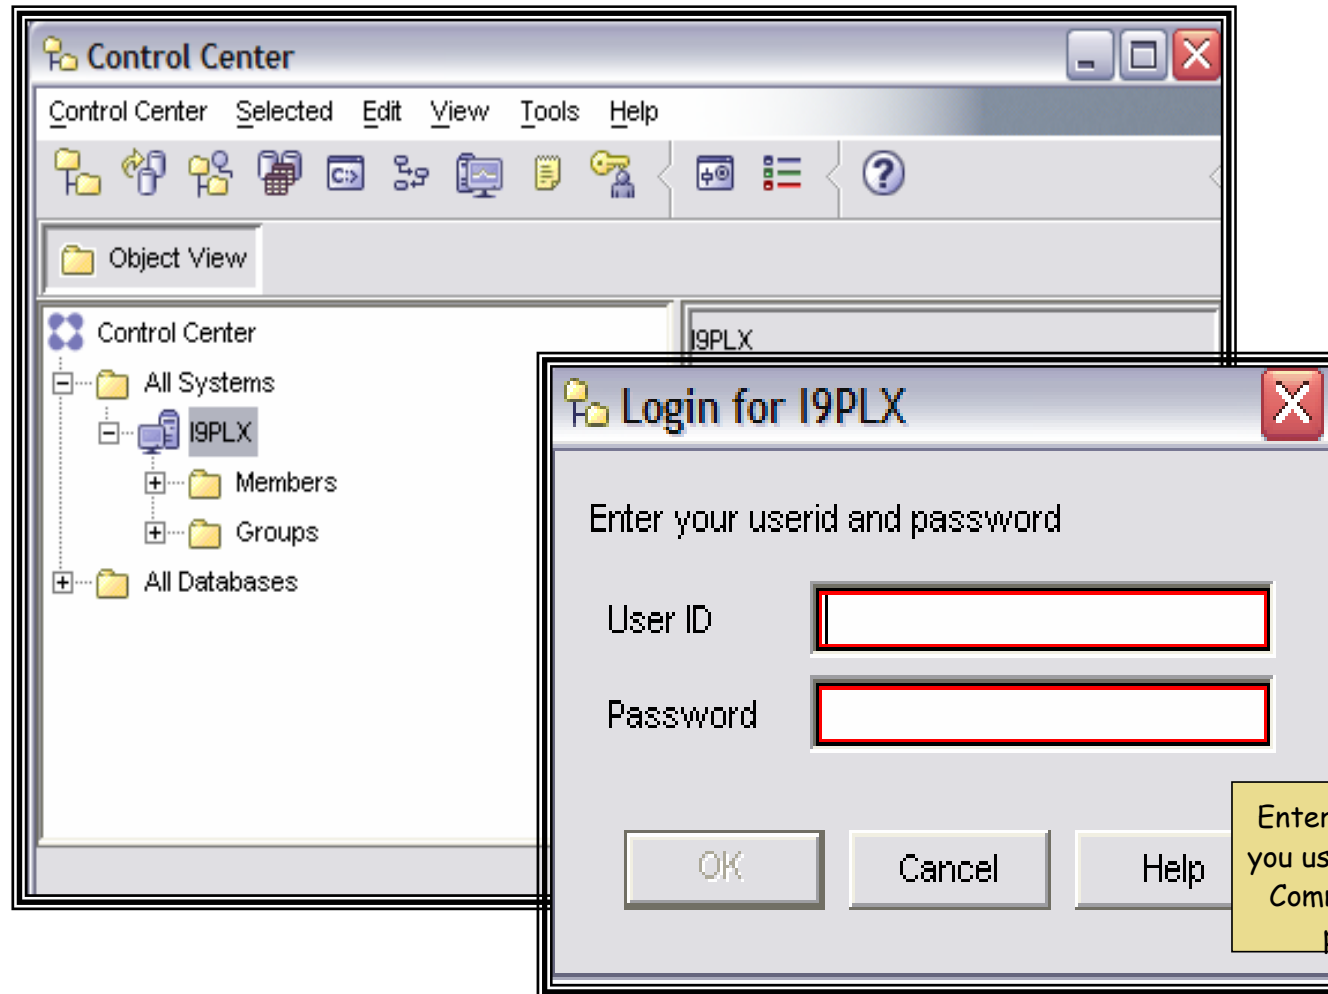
Control Center

Control Center Selected Edit View Tools Help

Object View

Control Center
All Systems
I9PLX
Members
Groups
All Databases

I9PLX

Login for I9PLX

Enter your userid and password

User ID

Password

OK Cancel Help

Enter
you us
Comi
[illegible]